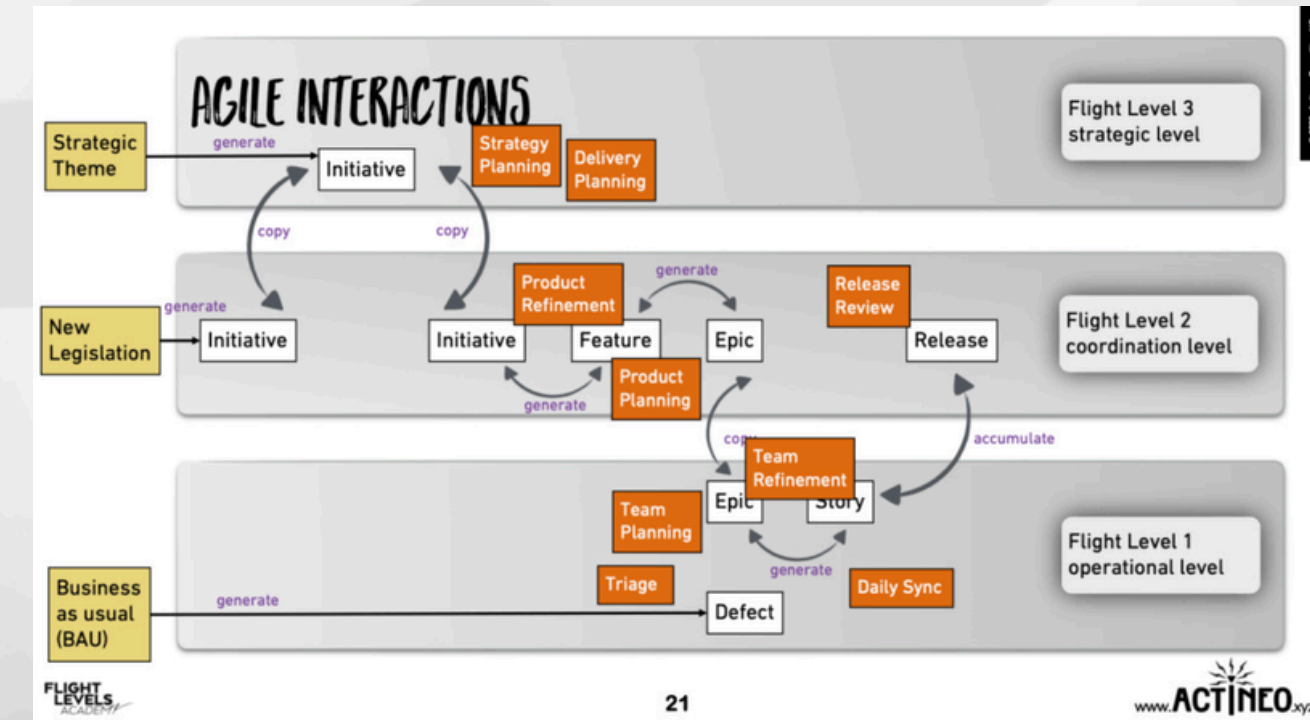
AGILE INTERACTIONS

Flight Level 3 strategic level

Strategic Theme

generate

Initiative

Strategy Planning

Delivery Planning

copy

copy

Flight Level 2 coordination level

New Legislation

generate

Initiative

Initiative

Product Refinement

Feature

generate

Epic

Release Review

Release

generate

Product Planning

copy

Team Refinement

accumulate

Flight Level 1 operational level

Team Planning

Epic

Story

generate

Triage

Daily Sync

Business as usual (BAU)

generate

Defect

FLIGHT LEVELS ACADEMY

21

www.ACTINEO.xy